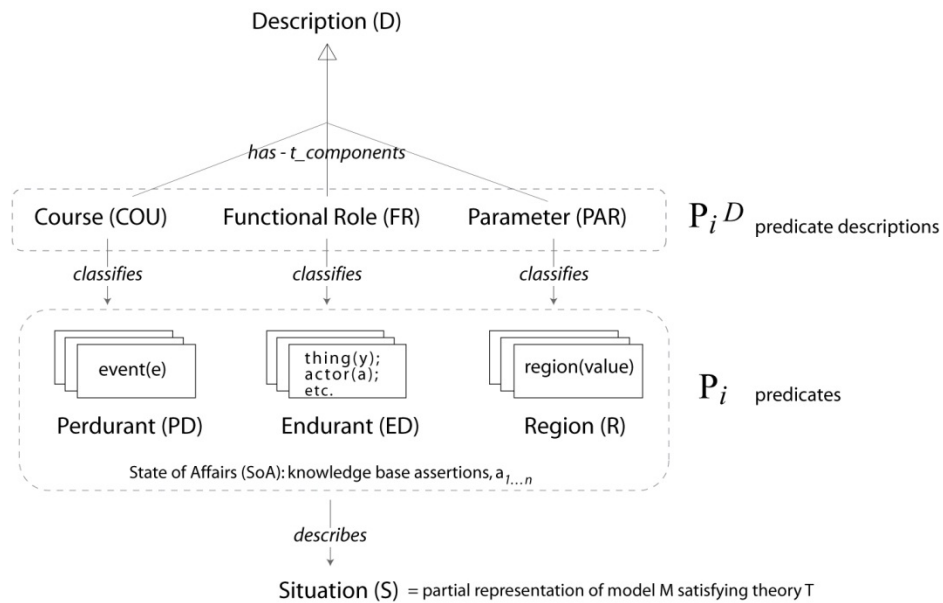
Description (D)

has - t_components

Course (COU)

Functional Role (FR)

Parameter (PAR)

$P_i{}^D$ predicate descriptions

classifies

classifies

classifies

event(e)

thing(y); actor(a); etc.

region(value)

$P_i$ predicates

Perdurant (PD)

Endurant (ED)

Region (R)

State of Affairs (SoA): knowledge base assertions, $a_{1...n}$

describes

Situation (S) = partial representation of model M satisfying theory T